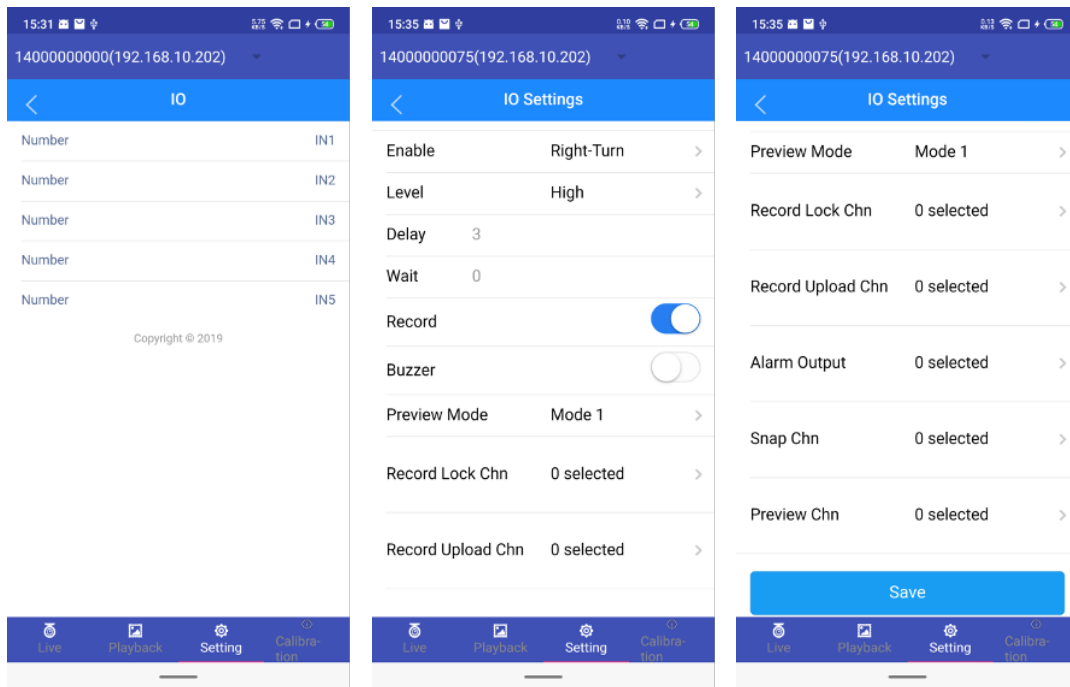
15:31

14000000000(192.168.10.202)

IO

Number IN1
Number IN2
Number IN3
Number IN4
Number IN5

Copyright © 2019

Live Playback Setting Calibration

15:35

14000000075(192.168.10.202)

IO Settings

Enable Right-Turn
Level High
Delay 3
Wait 0
Record
Buzzer
Preview Mode Mode 1
Record Lock Chn 0 selected
Record Upload Chn 0 selected

Live Playback Setting Calibration

15:35

14000000075(192.168.10.202)

IO Settings

Preview Mode Mode 1
Record Lock Chn 0 selected
Record Upload Chn 0 selected
Alarm Output 0 selected
Snap Chn 0 selected
Preview Chn 0 selected

Save

Live Playback Setting Calibration